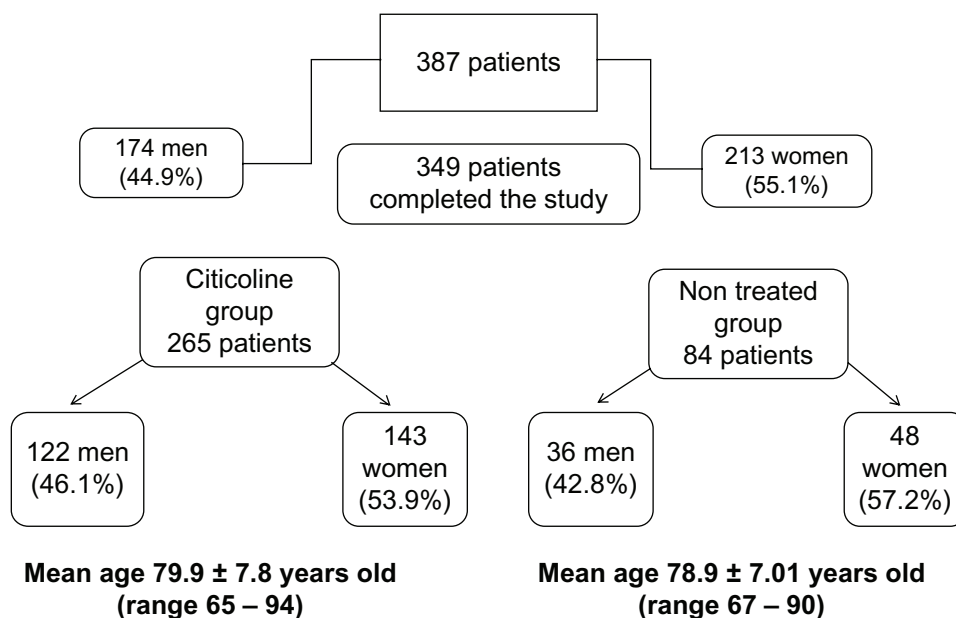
387 patients

174 men (44.9%)

349 patients completed the study

213 women (55.1%)

Citicoline group 265 patients

Non treated group 84 patients

122 men (46.1%)

143 women (53.9%)

36 men (42.8%)

48 women (57.2%)

**Mean age 79.9 ± 7.8 years old (range 65 – 94)**

**Mean age 78.9 ± 7.01 years old (range 67 – 90)**